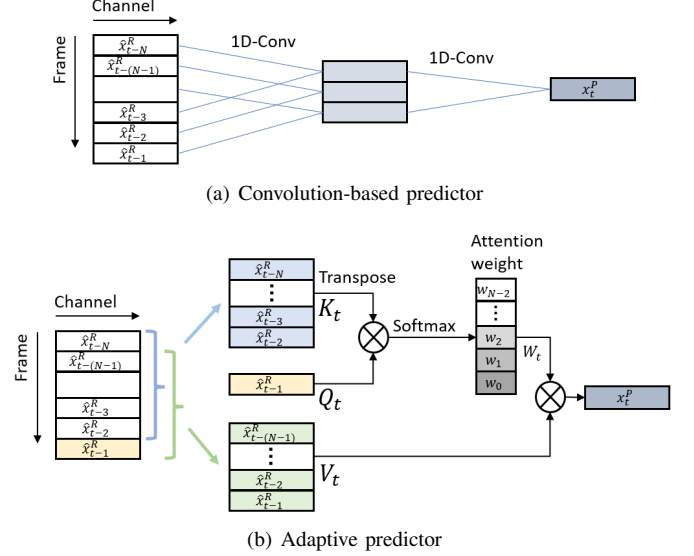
Channel

Frame

$\hat{x}_{t-N}^{R}$
$\hat{x}_{t-(N-1)}^{R}$
$\hat{x}_{t-3}^{R}$
$\hat{x}_{t-2}^{R}$
$\hat{x}_{t-1}^{R}$

1D-Conv

1D-Conv

$x_t^P$

(a) Convolution-based predictor

Channel

Frame

$\hat{x}_{t-N}^{R}$
$\hat{x}_{t-(N-1)}^{R}$
$\hat{x}_{t-3}^{R}$
$\hat{x}_{t-2}^{R}$
$\hat{x}_{t-1}^{R}$

$\hat{x}_{t-N}^{R}$
$\vdots$
$\hat{x}_{t-3}^{R}$
$\hat{x}_{t-2}^{R}$

Transpose

$K_t$

$\hat{x}_{t-1}^{R}$

$Q_t$

Softmax

Attention weight

$w_{N-2}$
$\vdots$
$w_2$
$w_1$
$w_0$

$W_t$

$x_t^P$

$\hat{x}_{t-(N-1)}^{R}$
$\vdots$
$\hat{x}_{t-2}^{R}$
$\hat{x}_{t-1}^{R}$

$V_t$

(b) Adaptive predictor